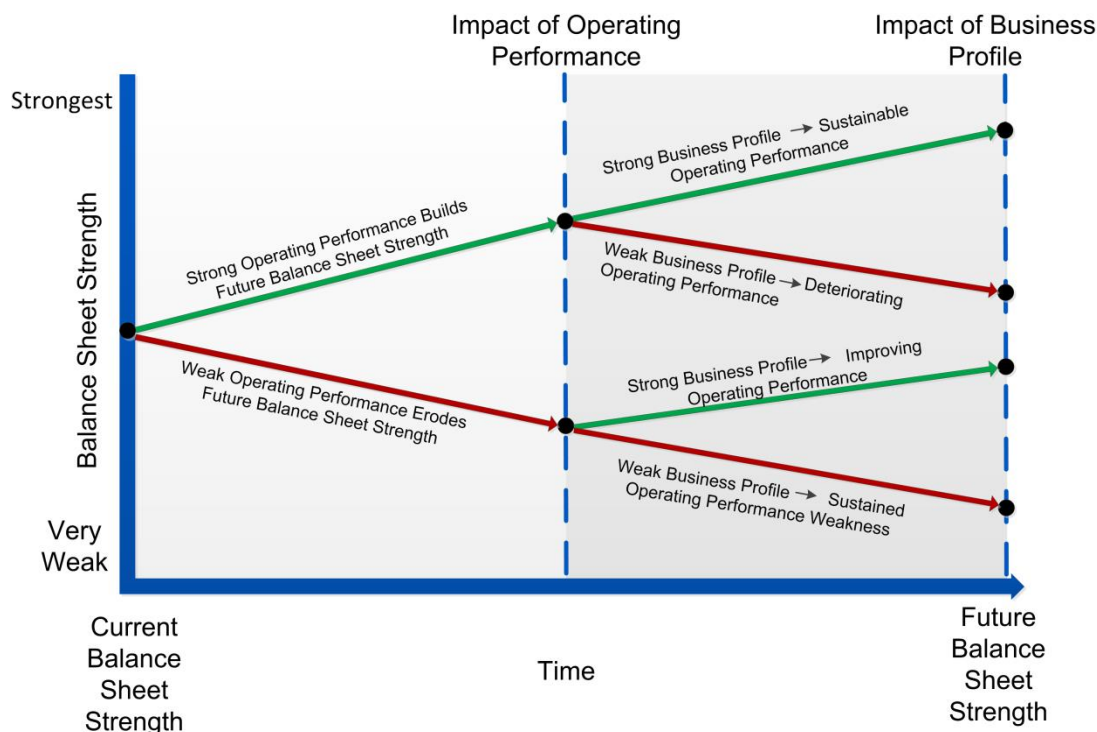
Impact of Operating Performance

Impact of Business Profile

Strongest

Balance Sheet Strength

Very Weak

Strong Operating Performance Builds Future Balance Sheet Strength

Weak Operating Performance Erodes Future Balance Sheet Strength

Strong Business Profile → Sustainable Operating Performance

Weak Business Profile → Deteriorating Operating Performance

Strong Business Profile → Improving Operating Performance

Weak Business Profile → Sustained Operating Performance Weakness

Current Balance Sheet Strength

Time

Future Balance Sheet Strength